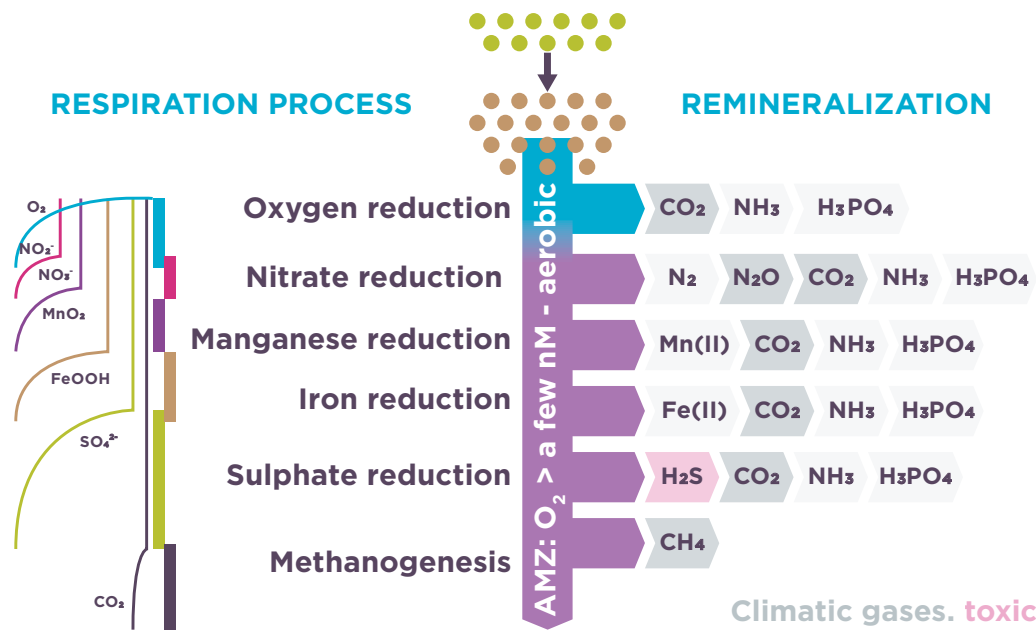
RESPIRATION PROCESS

REMINERALIZATION

$O_2$

$NO_2^-$

$NO_3^-$

$MnO_2$

FeOOH

$SO_4^{2-}$

$CO_2$

Oxygen reduction

Nitrate reduction

Manganese reduction

Iron reduction

Sulphate reduction

Methanogenesis

AMZ: $O_2$ > a few nM - aerobic

$CO_2$ $NH_3$ $H_3PO_4$

$N_2$ $N_2O$ $CO_2$ $NH_3$ $H_3PO_4$

Mn(II) $CO_2$ $NH_3$ $H_3PO_4$

Fe(II) $CO_2$ $NH_3$ $H_3PO_4$

$H_2S$ $CO_2$ $NH_3$ $H_3PO_4$

$CH_4$

Climatic gases. toxic